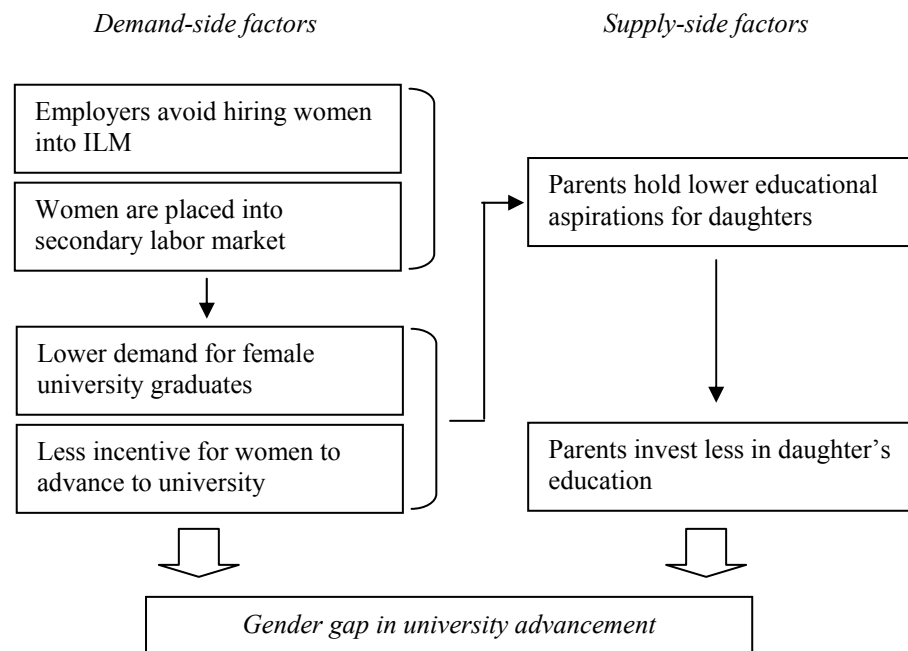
*Demand-side factors*

*Supply-side factors*

Employers avoid hiring women into ILM

Women are placed into secondary labor market

Lower demand for female university graduates

Less incentive for women to advance to university

Parents hold lower educational aspirations for daughters

Parents invest less in daughter's education

*Gender gap in university advancement*